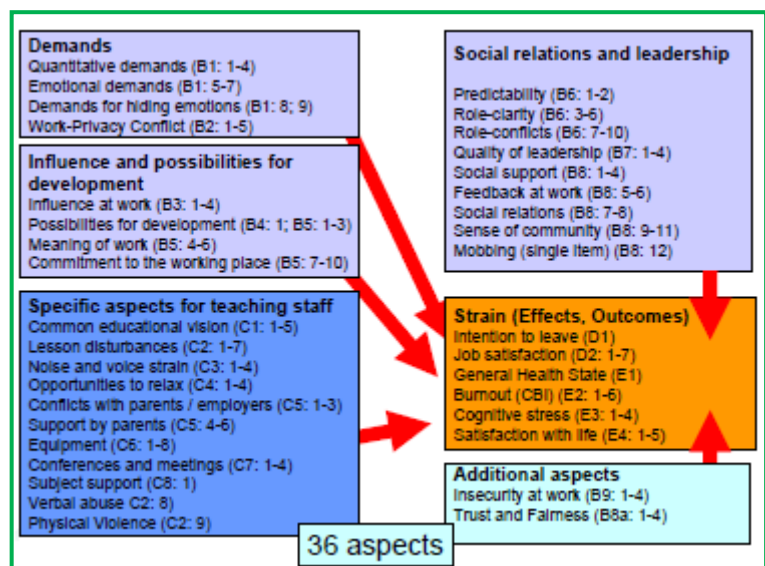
Demands
Quantitative demands (B1: 1-4)
Emotional demands (B1: 5-7)
Demands for hiding emotions (B1: 8; 9)
Work-Privacy Conflict (B2: 1-5)

Influence and possibilities for development
Influence at work (B3: 1-4)
Possibilities for development (B4: 1; B5: 1-3)
Meaning of work (B5: 4-6)
Commitment to the working place (B5: 7-10)

Specific aspects for teaching staff
Common educational vision (C1: 1-5)
Lesson disturbances (C2: 1-7)
Noise and voice strain (C3: 1-4)
Opportunities to relax (C4: 1-4)
Conflicts with parents / employers (C5: 1-3)
Support by parents (C5: 4-6)
Equipment (C6: 1-8)
Conferences and meetings (C7: 1-4)
Subject support (C8: 1)
Verbal abuse C2: 8)
Physical Violence (C2: 9)

Social relations and leadership
Predictability (B6: 1-2)
Role-clarity (B6: 3-6)
Role-conflicts (B6: 7-10)
Quality of leadership (B7: 1-4)
Social support (B8: 1-4)
Feedback at work (B8: 5-6)
Social relations (B8: 7-8)
Sense of community (B8: 9-11)
Mobbing (single item) (B8: 12)

Strain (Effects, Outcomes)
Intention to leave (D1)
Job satisfaction (D2: 1-7)
General Health State (E1)
Burnout (CBI) (E2: 1-6)
Cognitive stress (E3: 1-4)
Satisfaction with life (E4: 1-5)

Additional aspects
Insecurity at work (B9: 1-4)
Trust and Fairness (B8a: 1-4)

36 aspects